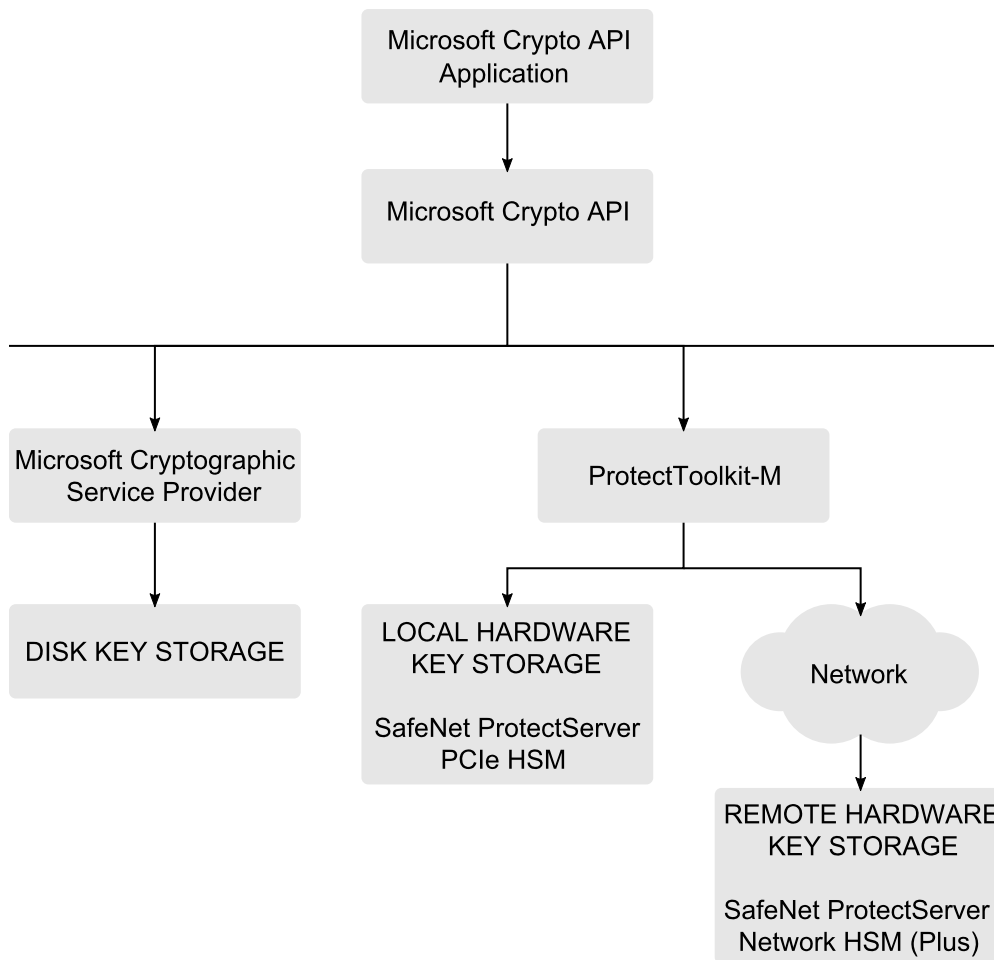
Microsoft Crypto API Application

Microsoft Crypto API

Microsoft Cryptographic Service Provider

ProtectToolkit-M

DISK KEY STORAGE

LOCAL HARDWARE KEY STORAGE

SafeNet ProtectServer PCIe HSM

Network

REMOTE HARDWARE KEY STORAGE

SafeNet ProtectServer Network HSM (Plus)